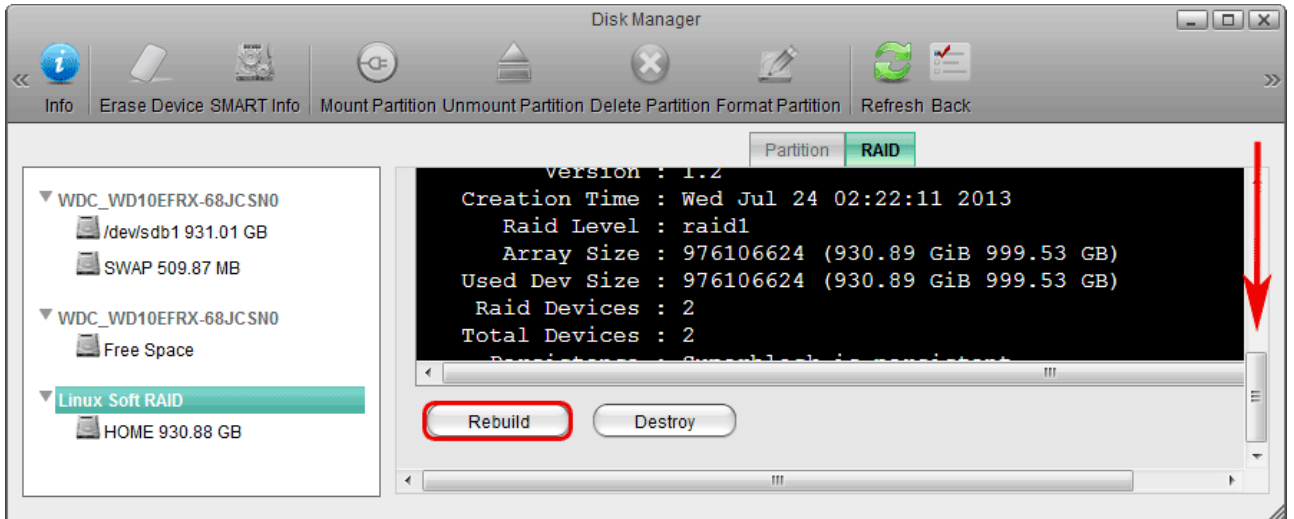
Disk Manager

Info Erase Device SMART Info Mount Partition Unmount Partition Delete Partition Format Partition Refresh Back

Partition RAID

WDC_WD10EFRX-68JCSN0
/dev/sdb1 931.01 GB
SWAP 509.87 MB

WDC_WD10EFRX-68JCSN0
Free Space

Linux Soft RAID
HOME 930.88 GB

Version : 1.2
Creation Time : Wed Jul 24 02:22:11 2013
Raid Level : raid1
Array Size : 976106624 (930.89 GiB 999.53 GB)
Used Dev Size : 976106624 (930.89 GiB 999.53 GB)
Raid Devices : 2
Total Devices : 2
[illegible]

Rebuild Destroy